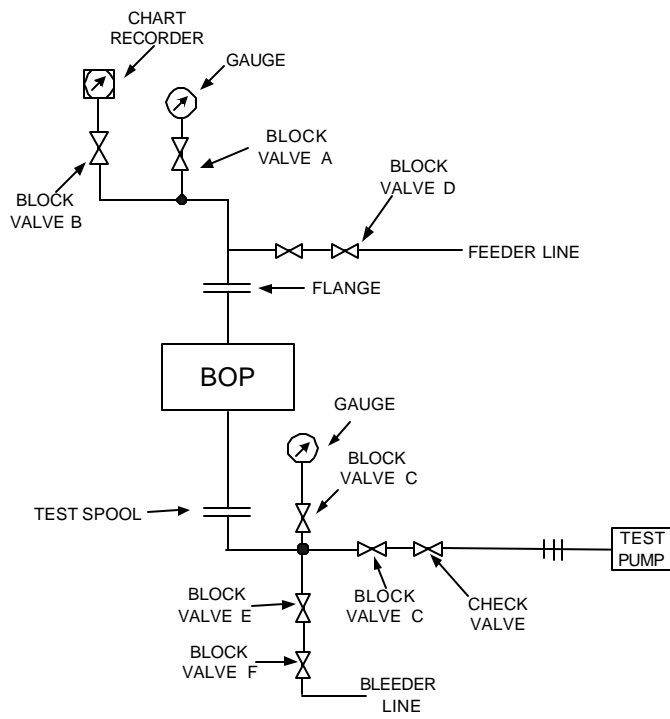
CHART RECORDER

GAUGE

BLOCK VALVE A

BLOCK VALVE B

BLOCK VALVE D

FEEDER LINE

FLANGE

BOP

GAUGE

BLOCK VALVE C

TEST SPOOL

TEST PUMP

BLOCK VALVE E

BLOCK VALVE C

CHECK VALVE

BLOCK VALVE F

BLEEDER LINE